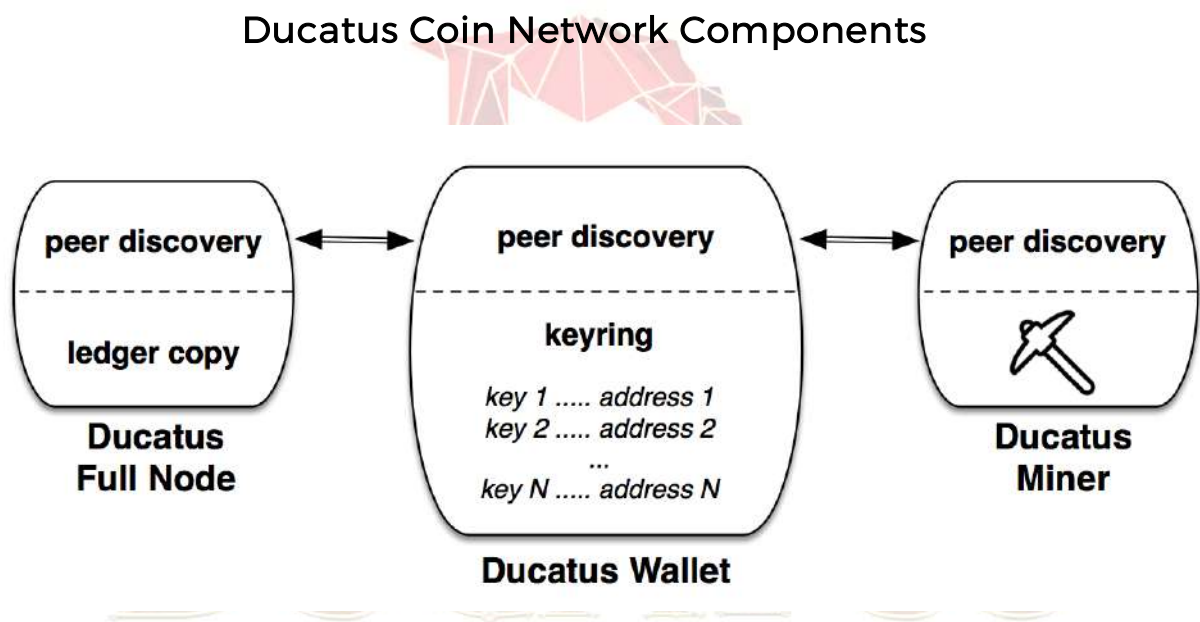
Ducatus Coin Network Components

peer discovery

ledger copy

Ducatus Full Node

peer discovery

keyring

key 1 ..... address 1
key 2 ..... address 2
...
key N ..... address N

Ducatus Wallet

peer discovery

Ducatus Miner